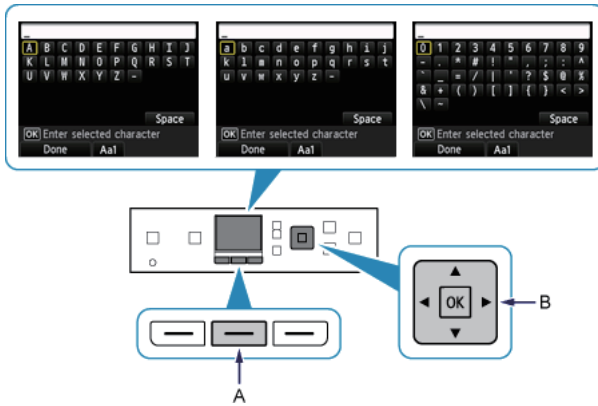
A B C D E F G H I J
K L M N O P Q R S T
U V W X Y Z -
Space
OK Enter selected character
Done Aa1

a b c d e f g h i j
k l m n o p q r s t
u v w x y z -
Space
OK Enter selected character
Done Aa1

0 1 2 3 4 5 6 7 8 9
- . * # ! " , ; : ^
` _ = / | ' ? $ @ %
& + ( ) [ ] { } < >
\ ~
Space
OK Enter selected character
Done Aa1

OK
B
A